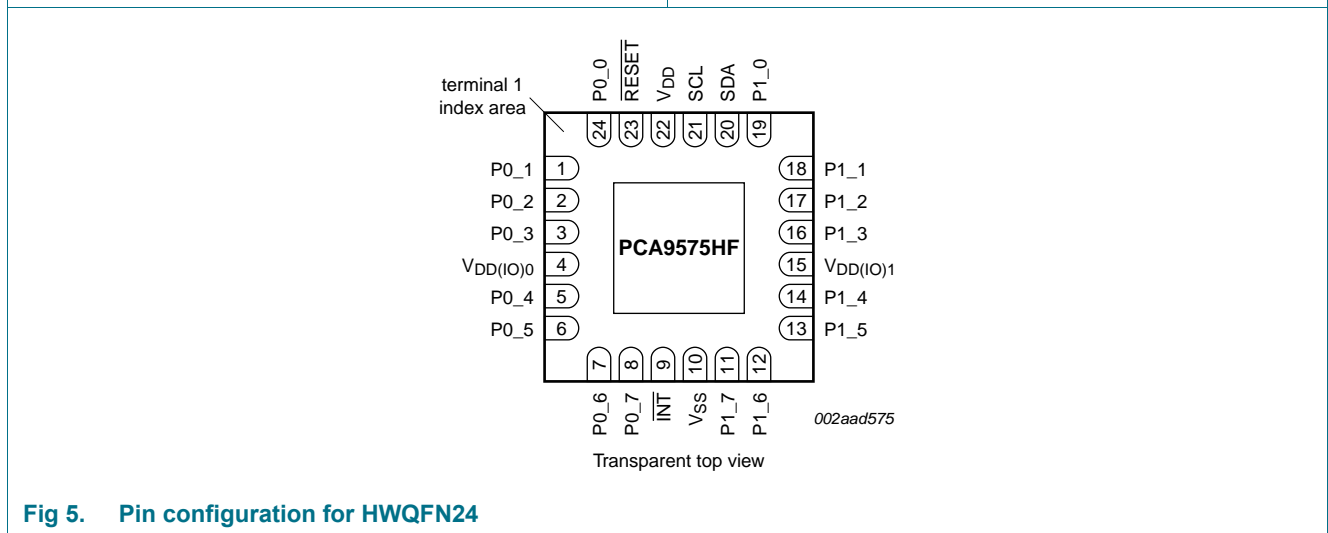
terminal 1 index area

P0_0
$\overline{RESET}$
$V_{DD}$
SCL
SDA
P1_0

24
23
22
21
20
19

P0_1 1
P0_2 2
P0_3 3
$V_{DD(IO)0}$ 4
P0_4 5
P0_5 6

PCA9575HF

18 P1_1
17 P1_2
16 P1_3
15 $V_{DD(IO)1}$
14 P1_4
13 P1_5

7
8
9
10
11
12

P0_6
P0_7
$\overline{INT}$
$V_{SS}$
P1_7
P1_6

002aad575

Transparent top view

Fig 5. Pin configuration for HWQFN24